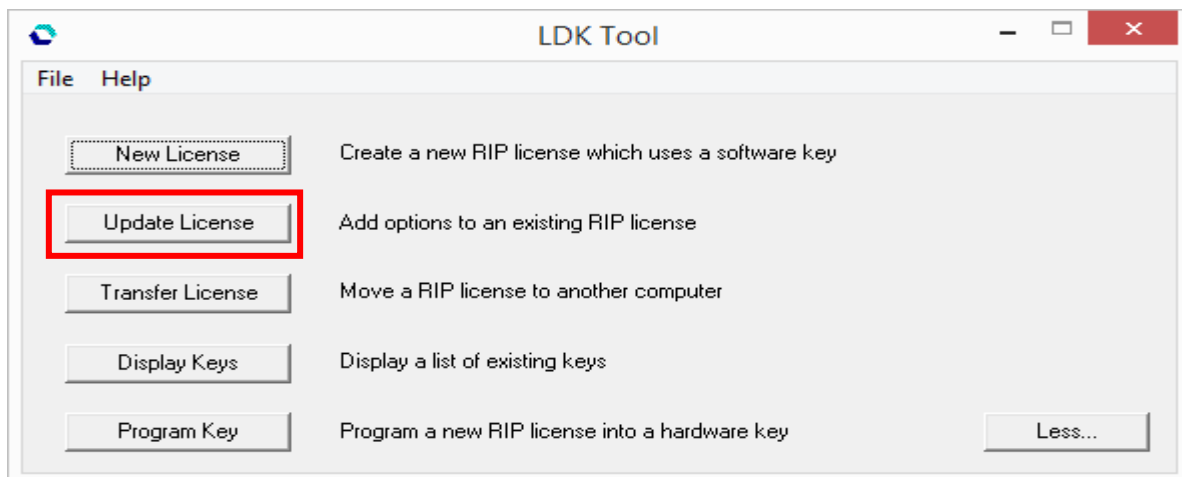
LDK Tool

File Help

New License Create a new RIP license which uses a software key

Update License Add options to an existing RIP license

Transfer License Move a RIP license to another computer

Display Keys Display a list of existing keys

Program Key Program a new RIP license into a hardware key

Less...